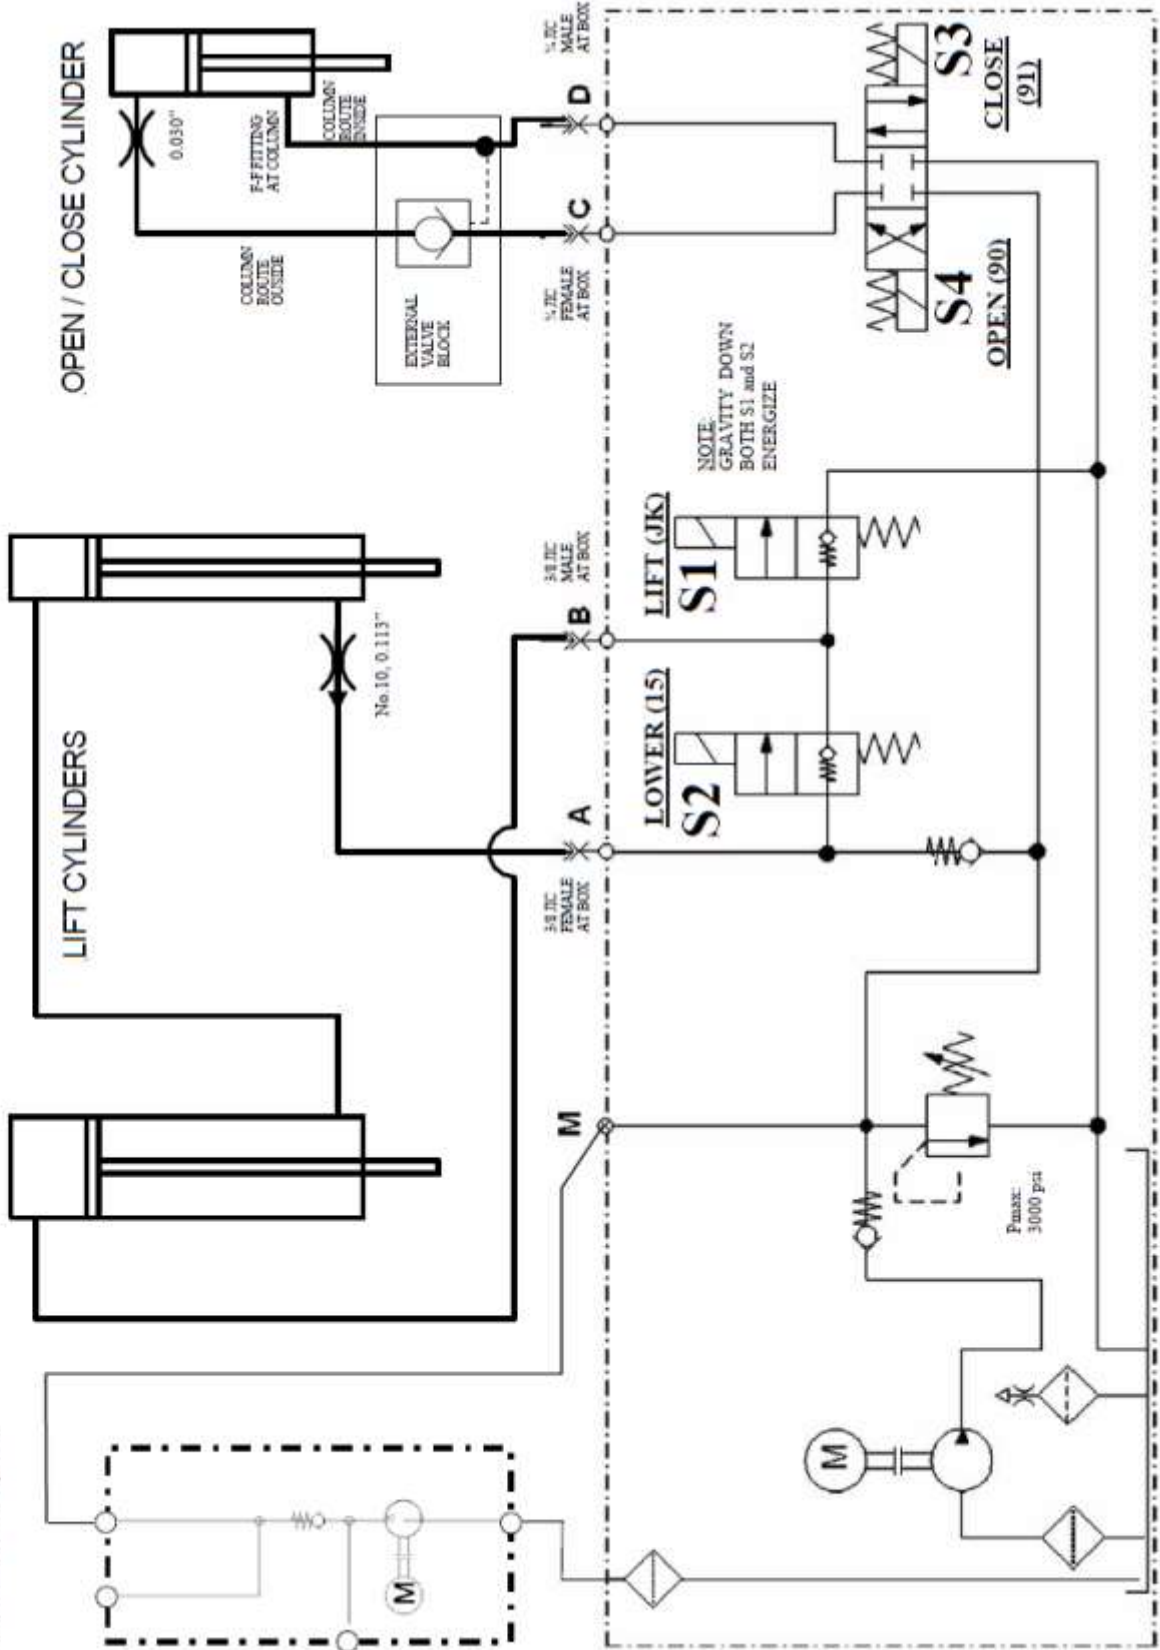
OPEN / CLOSE CYLINDER

0.030"

F-FITTING AT COLUMN

COLUMN ROUTE INSIDE

COLUMN ROUTE OUTSIDE

EXTERNAL VALVE BLOCK

¼ JIC MALE AT BOX

D

C

¼ JIC FEMALE AT BOX

S3

CLOSE (91)

S4

OPEN (90)

NOTE:
GRAVITY DOWN
BOTH S1 and S2
ENERGIZE

LIFT CYLINDERS

No.10, 0.113"

3/8 JIC MALE AT BOX

B

LIFT (JK)

S1

LOWER (15)

S2

A

3/8 JIC FEMALE AT BOX

M

Pmax: 3000 psi

M

M